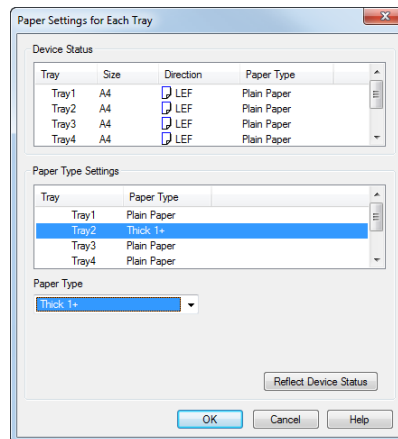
Paper Settings for Each Tray

Device Status

| Tray | Size | Direction | Paper Type |
|---|---|---|---|
| Tray1 | A4 | LEF | Plain Paper |
| Tray2 | A4 | LEF | Plain Paper |
| Tray3 | A4 | LEF | Plain Paper |
| Tray4 | A4 | LEF | Plain Paper |

Paper Type Settings

| Tray | Paper Type |
|---|---|
| Tray1 | Plain Paper |
| Tray2 | Thick 1+ |
| Tray3 | Plain Paper |
| Tray4 | Plain Paper |

Paper Type

Thick 1+

Reflect Device Status

OK Cancel Help